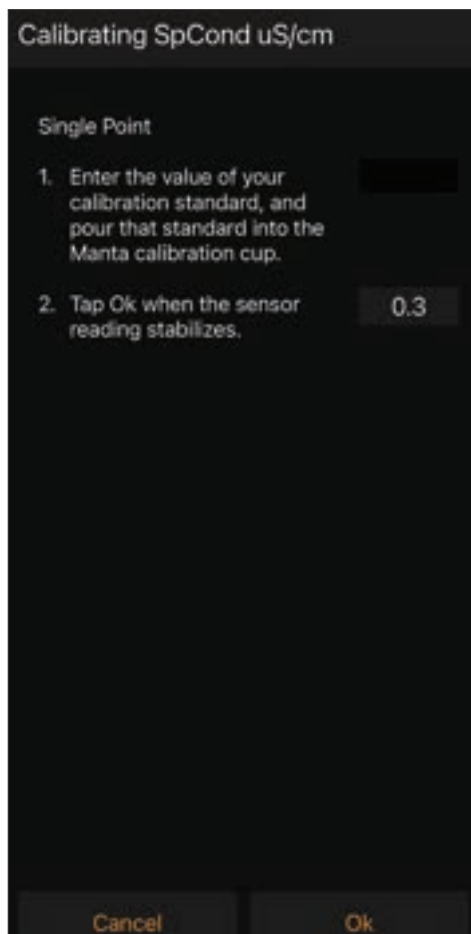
Calibrating SpCond uS/cm

Single Point

1. Enter the value of your calibration standard, and pour that standard into the Manta calibration cup.

2. Tap Ok when the sensor reading stabilizes.

0.3

Cancel

Ok